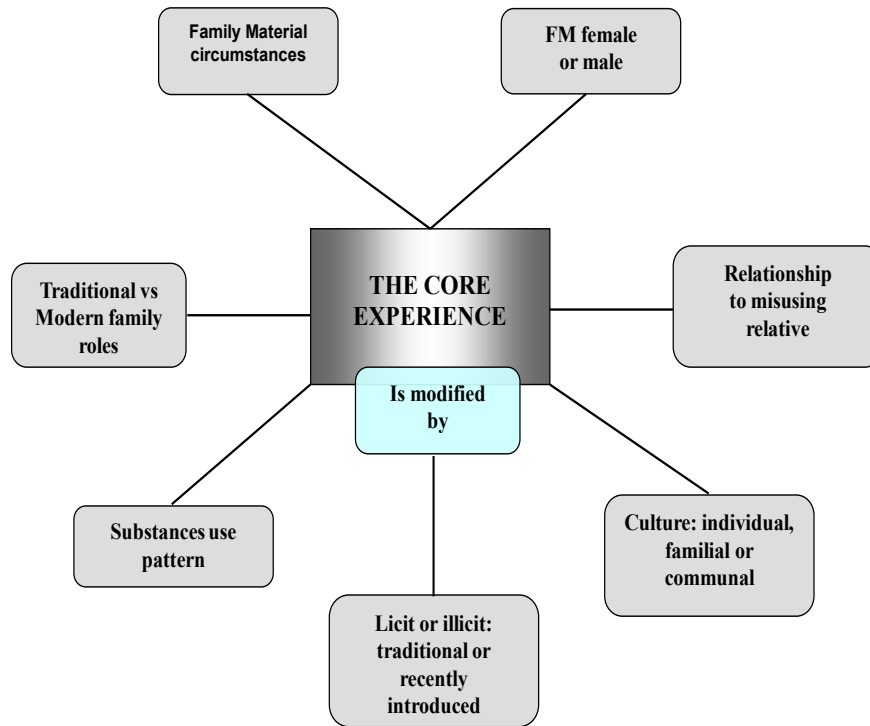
Family Material circumstances

FM female or male

Traditional vs Modern family roles

THE CORE EXPERIENCE

Relationship to misusing relative

Is modified by

Substances use pattern

Culture: individual, familial or communal

Licit or illicit: traditional or recently introduced